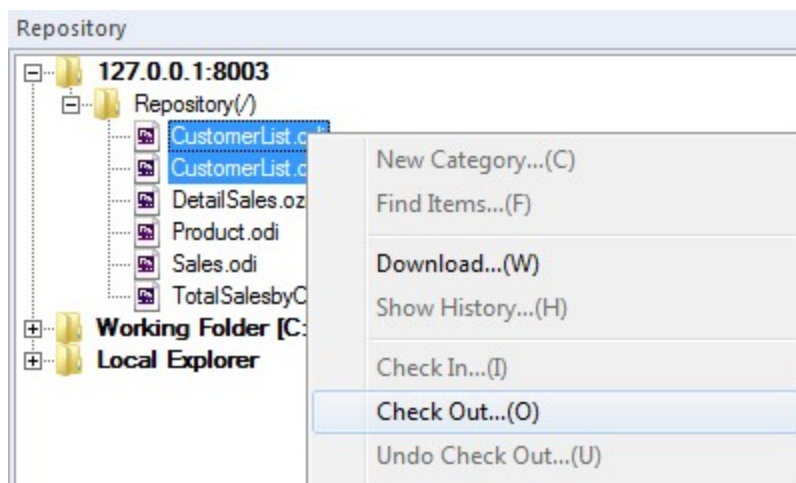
Repository

127.0.0.1:8003
Repository(/)
CustomerList.odi
CustomerList.o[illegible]
DetailSales.oz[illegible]
Product.odi
Sales.odi
TotalSalesbyC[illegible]
Working Folder [C:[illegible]
Local Explorer

New Category...(C)
Find Items...(F)
Download...(W)
Show History...(H)
Check In...(I)
Check Out...(O)
Undo Check Out...(U)